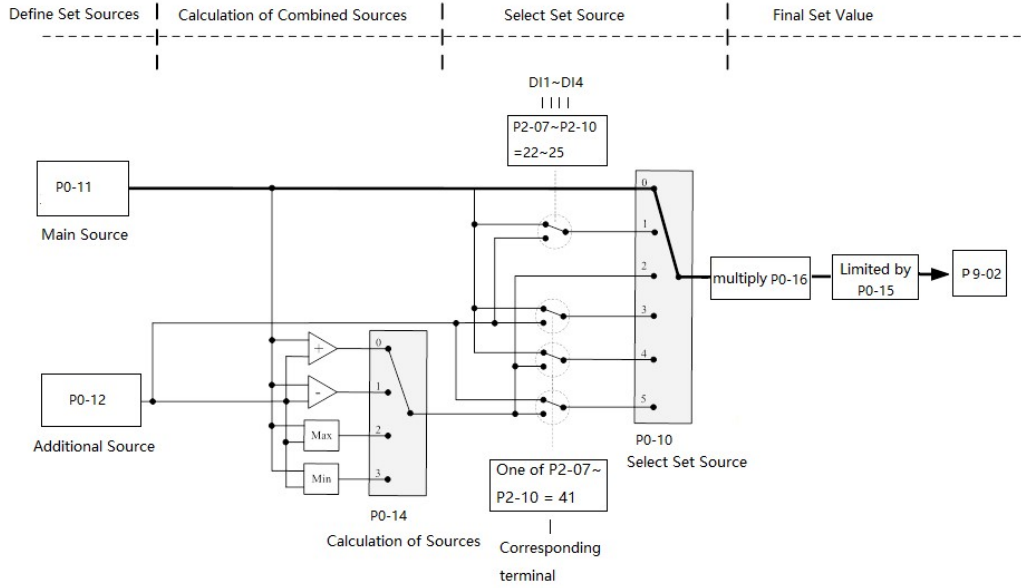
Define Set Sources | Calculation of Combined Sources | Select Set Source | Final Set Value

DI1~DI4

P2-07~P2-10 =22~25

P0-11

Main Source

0

1

2

3

4

5

multiply P0-16

Limited by P0-15

P 9-02

P0-12

Additional Source

+

-

Max

Min

0

1

2

3

P0-14

Calculation of Sources

One of P2-07~ P2-10 = 41

Corresponding terminal

P0-10

Select Set Source